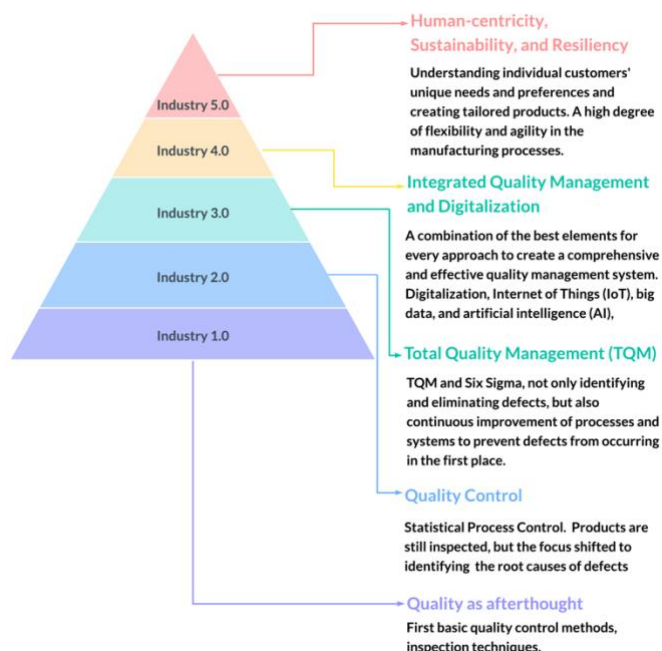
Industry 5.0

Industry 4.0

Industry 3.0

Industry 2.0

Industry 1.0

Human-centricity, Sustainability, and Resiliency

Understanding individual customers' unique needs and preferences and creating tailored products. A high degree of flexibility and agility in the manufacturing processes.

Integrated Quality Management and Digitalization

A combination of the best elements for every approach to create a comprehensive and effective quality management system. Digitalization, Internet of Things (IoT), big data, and artificial intelligence (AI),

Total Quality Management (TQM)

TQM and Six Sigma, not only identifying and eliminating defects, but also continuous improvement of processes and systems to prevent defects from occurring in the first place.

Quality Control

Statistical Process Control. Products are still inspected, but the focus shifted to identifying the root causes of defects

Quality as afterthought

First basic quality control methods, inspection techniques.